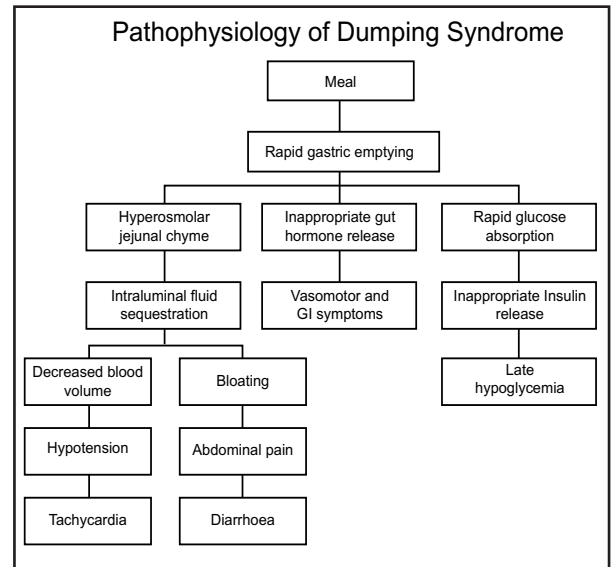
Pathophysiology of Dumping Syndrome

Meal

Rapid gastric emptying

Hyperosmolar jejunal chyme

Inappropriate gut hormone release

Rapid glucose absorption

Intraluminal fluid sequestration

Vasomotor and GI symptoms

Inappropriate Insulin release

Decreased blood volume

Bloating

Late hypoglycemia

Hypotension

Abdominal pain

Tachycardia

Diarrhoea